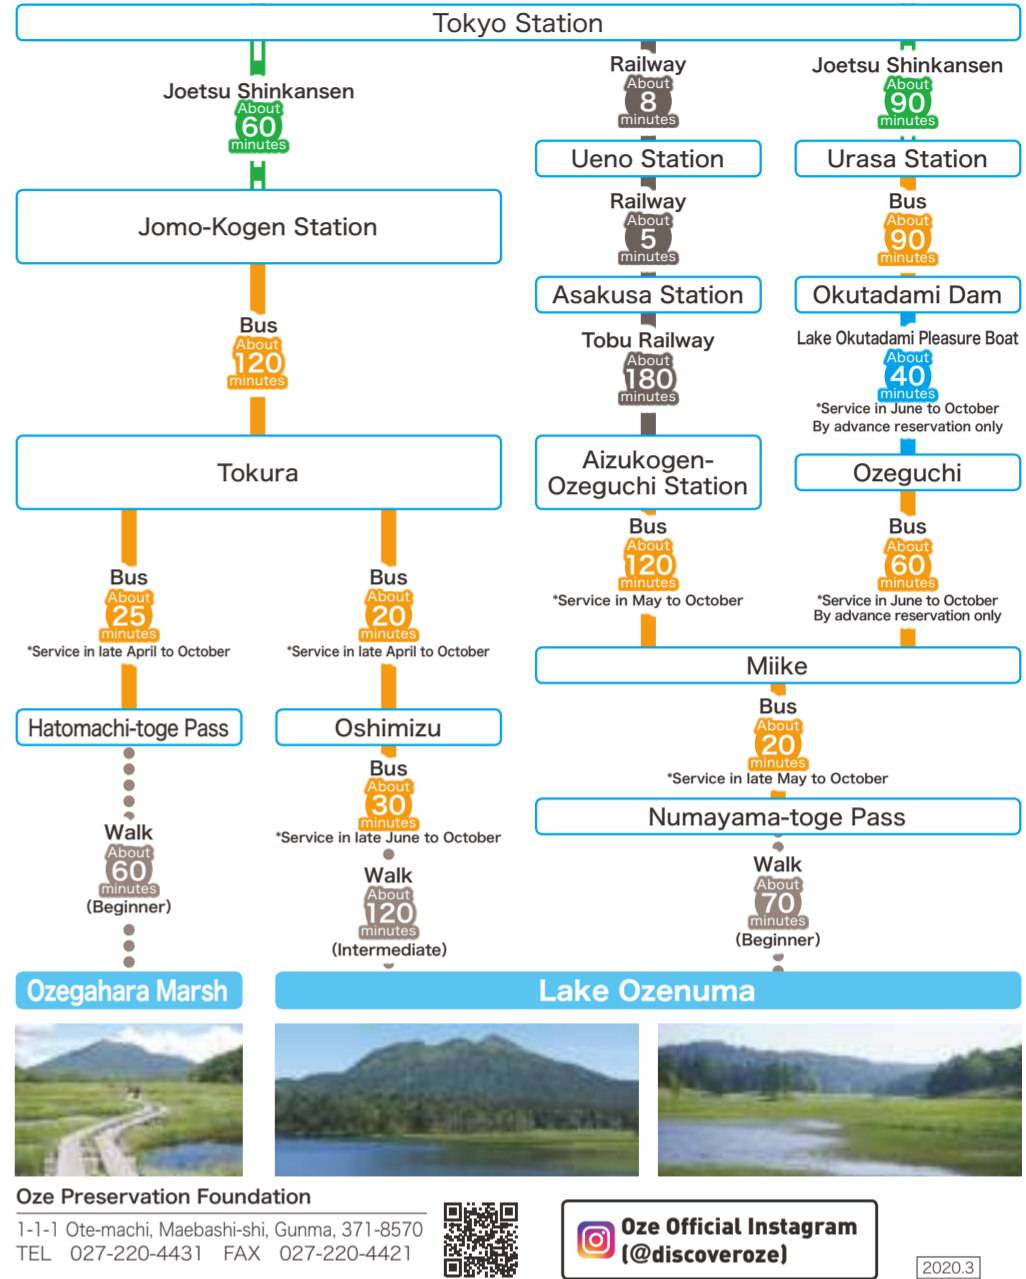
Tokyo Station

Joetsu Shinkansen
About
60
minutes

Jomo-Kogen Station

Bus
About
120
minutes

Tokura

Bus
About
25
minutes
*Service in late April to October

Hatomachi-toge Pass

Walk
About
60
minutes
(Beginner)

Bus
About
20
minutes
*Service in late April to October

Oshimizu

Bus
About
30
minutes
*Service in late June to October

Walk
About
120
minutes
(Intermediate)

Railway
About
8
minutes

Ueno Station

Railway
About
5
minutes

Asakusa Station

Tobu Railway
About
180
minutes

Aizukogen-Ozeguchi Station

Bus
About
120
minutes
*Service in May to October

Joetsu Shinkansen
About
90
minutes

Urasa Station

Bus
About
90
minutes

Okutadami Dam

Lake Okutadami Pleasure Boat
About
40
minutes
*Service in June to October
By advance reservation only

Ozeguchi

Bus
About
60
minutes
*Service in June to October
By advance reservation only

Miike

Bus
About
20
minutes
*Service in late May to October

Numayama-toge Pass

Walk
About
70
minutes
(Beginner)

Ozegahara Marsh

Lake Ozenuma

Oze Preservation Foundation
1-1-1 Ote-machi, Maebashi-shi, Gunma, 371-8570
TEL 027-220-4431 FAX 027-220-4421

Oze Official Instagram
(@discoveroze)

2020.3